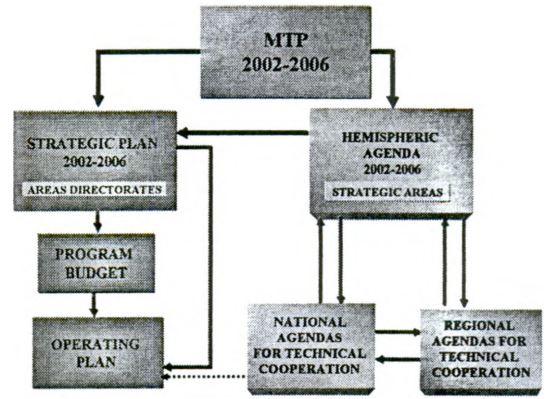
MTP
2002-2006

STRATEGIC PLAN
2002-2006
AREAS DIRECTORATES

HEMISPHERIC AGENDA
2002-2006
STRATEGIC AREAS

PROGRAM BUDGET

OPERATING PLAN

NATIONAL AGENDAS FOR TECHNICAL COOPERATION

REGIONAL AGENDAS FOR TECHNICAL COOPERATION